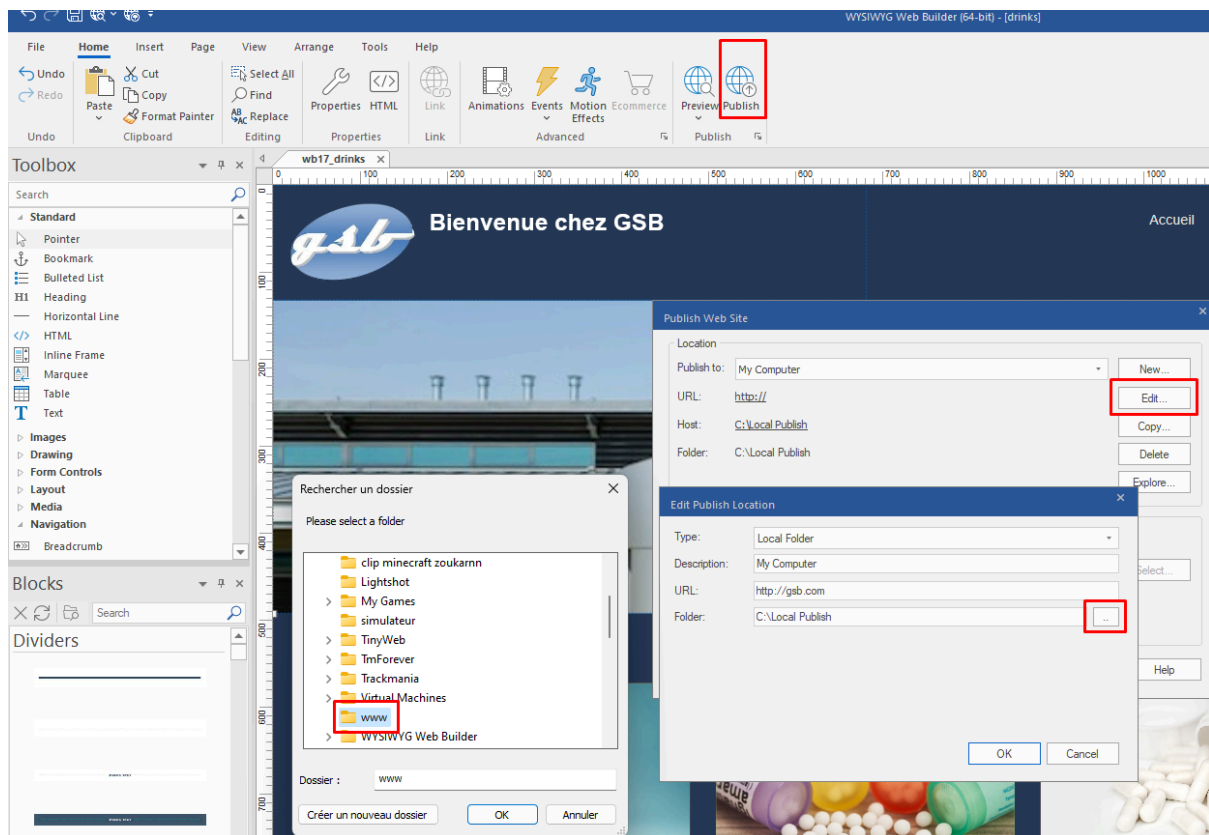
WYSIWYG Web Builder (64-bit) - [drinks]

File Home Insert Page View Arrange Tools Help

Undo
Redo
Undo

Paste
Cut
Copy
Format Painter
Clipboard

Select All
Find
Replace
Editing

Properties HTML
Properties

Link
Link

Animations Events Motion Effects Ecommerce
Advanced

Preview Publish
Publish

Toolbox
Search
Standard
Pointer
Bookmark
Bulleted List
Heading
Horizontal Line
HTML
Inline Frame
Marquee
Table
Text
Images
Drawing
Form Controls
Layout
Media
Navigation
Breadcrumb

Blocks
Search
Dividers

wb17_drinks

0 100 200 300 400 500 600 700 800 900 1000

gsb
Bienvenue chez GSB
Accueil

Publish Web Site
Location
Publish to: My Computer
New...
URL: http://
Edit...
Host: C:\Local Publish
Copy...
Folder: C:\Local Publish
Delete
Explore...
Select...
Help

Rechercher un dossier
Please select a folder
clip minecraft zoukarnn
Lightshot
My Games
simulateur
TinyWeb
TmForever
Trackmania
Virtual Machines
www
WYSIWYG Web Builder
Dossier : www
Créer un nouveau dossier
OK
Annuler

Edit Publish Location
Type: Local Folder
Description: My Computer
URL: http://gsb.com
Folder: C:\Local Publish
...
OK
Cancel